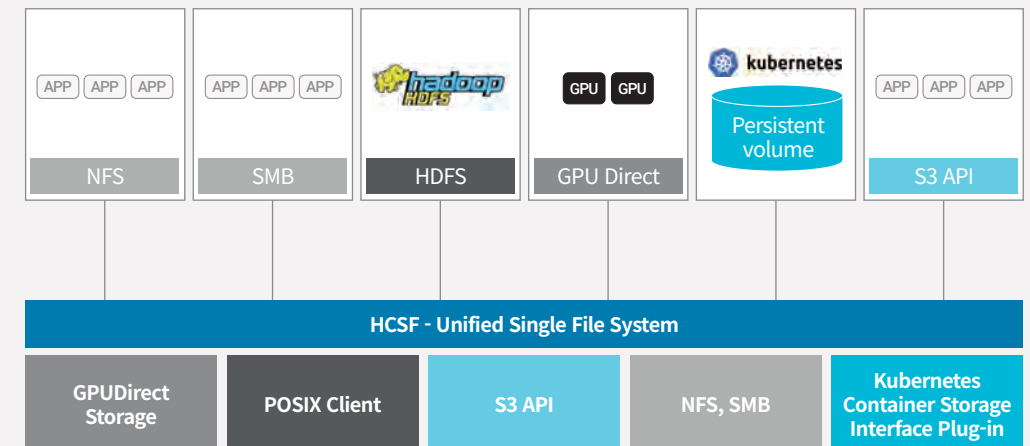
APP APP APP
NFS

APP APP APP
SMB

hadoop HDFS
HDFS

GPU GPU
GPU Direct

kubernetes
Persistent volume

APP APP APP
S3 API

HCSF - Unified Single File System

GPUDirect Storage

POSIX Client

S3 API

NFS, SMB

Kubernetes Container Storage Interface Plug-in